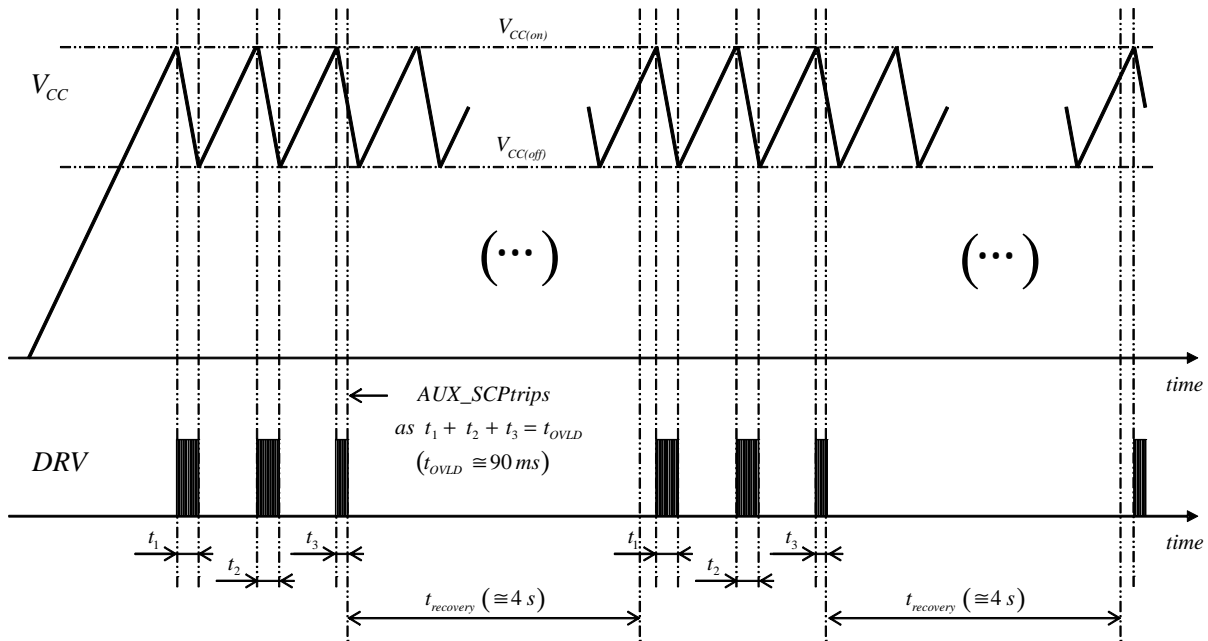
$V_{CC(on)}$

$V_{CC}$

$V_{CC(off)}$

(···)

(···)

time

AUX_SCPtrips as $t_1 + t_2 + t_3 = t_{OVLD}$ ($t_{OVLD} \cong 90\,ms$)

DRV

time

$t_1$ $t_2$ $t_3$

$t_{recovery}$ ($\cong 4\,s$)

$t_1$ $t_2$ $t_3$

$t_{recovery}$ ($\cong 4\,s$)